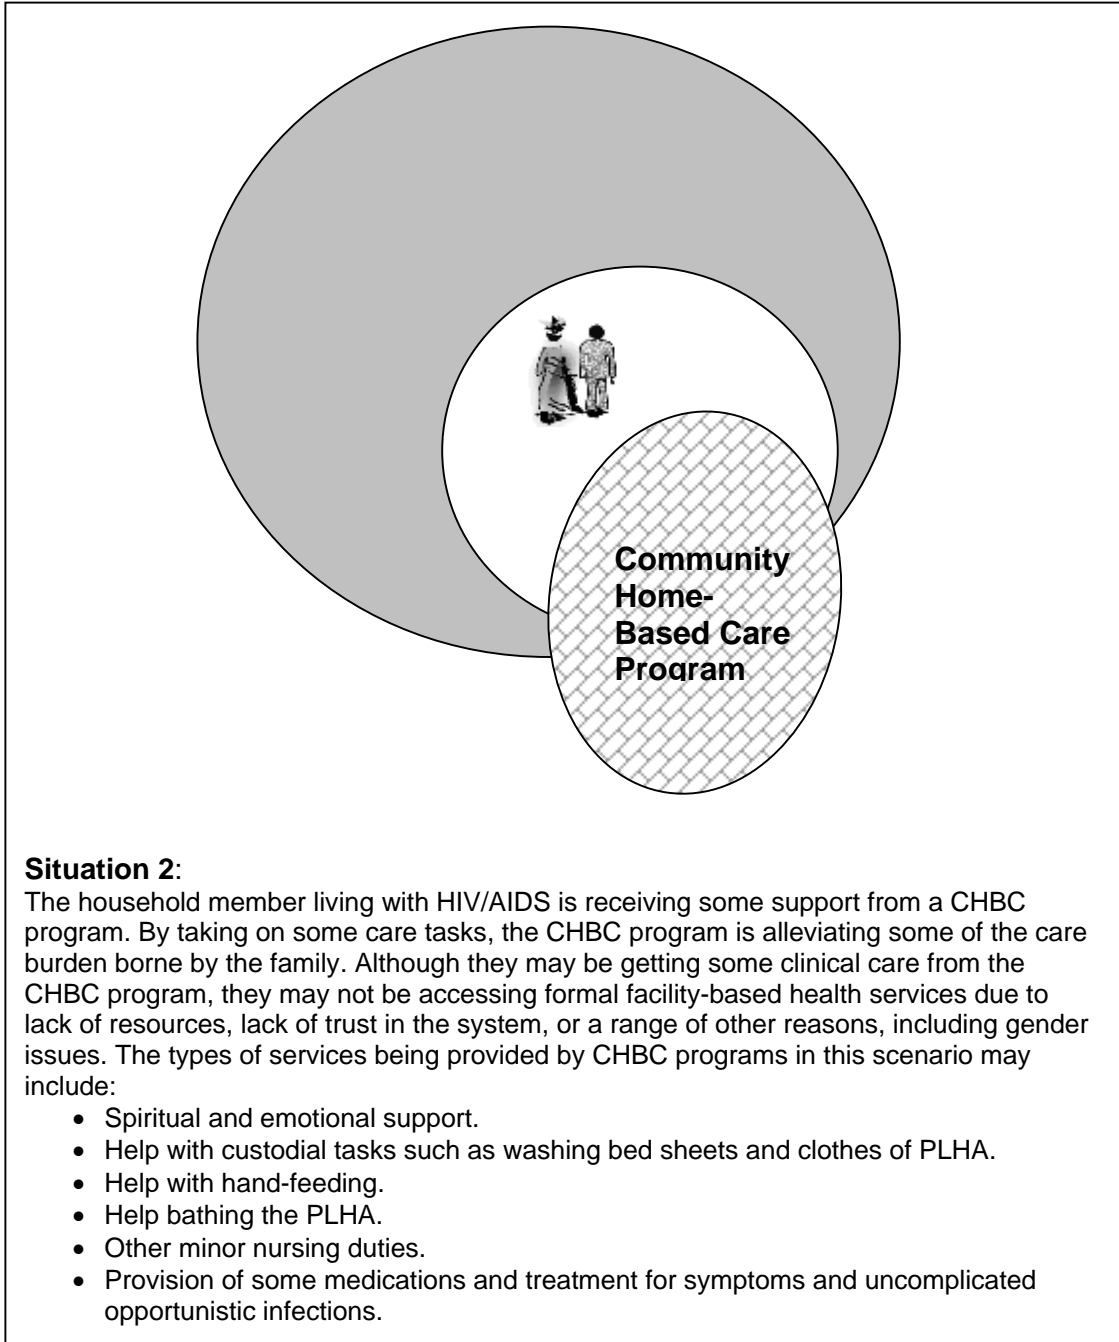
Community Home-Based Care Program

**Situation 2**:
The household member living with HIV/AIDS is receiving some support from a CHBC program. By taking on some care tasks, the CHBC program is alleviating some of the care burden borne by the family. Although they may be getting some clinical care from the CHBC program, they may not be accessing formal facility-based health services due to lack of resources, lack of trust in the system, or a range of other reasons, including gender issues. The types of services being provided by CHBC programs in this scenario may include:

- Spiritual and emotional support.
- Help with custodial tasks such as washing bed sheets and clothes of PLHA.
- Help with hand-feeding.
- Help bathing the PLHA.
- Other minor nursing duties.
- Provision of some medications and treatment for symptoms and uncomplicated opportunistic infections.